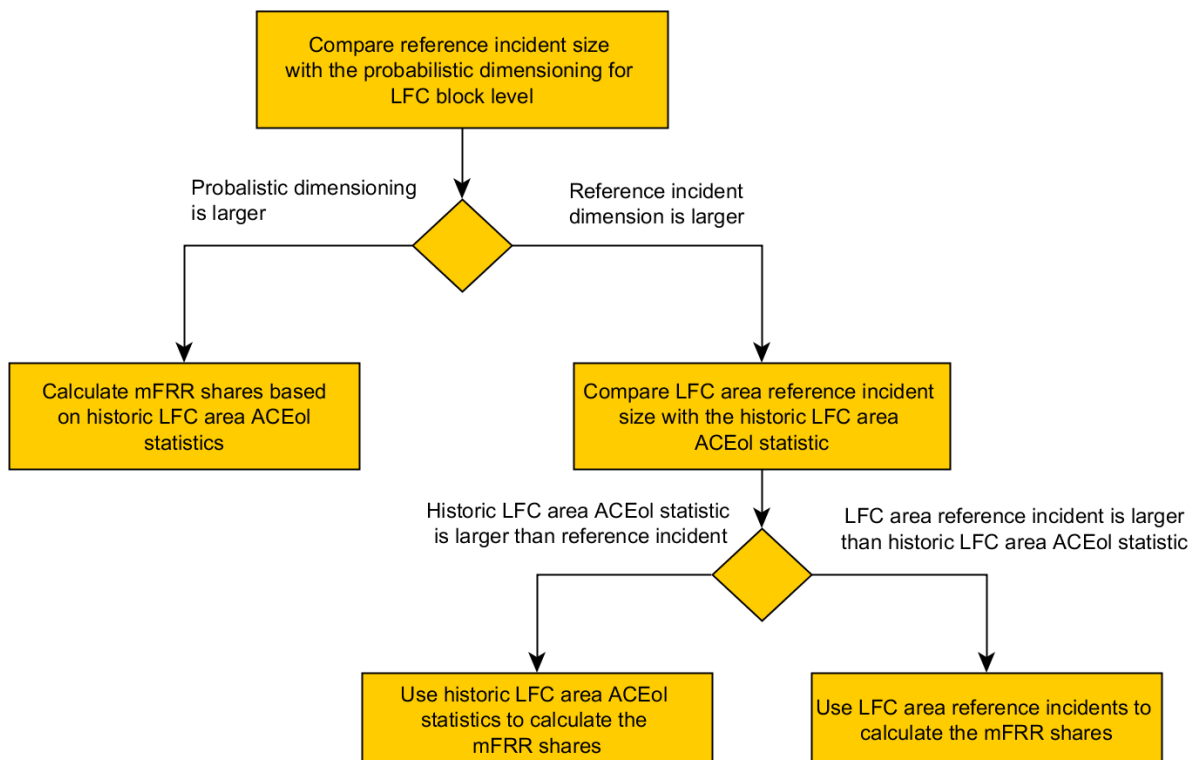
Compare reference incident size with the probabilistic dimensioning for LFC block level

Probalistic dimensioning is larger

Reference incident dimension is larger

Calculate mFRR shares based on historic LFC area ACEol statistics

Compare LFC area reference incident size with the historic LFC area ACEol statistic

Historic LFC area ACEol statistic is larger than reference incident

LFC area reference incident is larger than historic LFC area ACEol statistic

Use historic LFC area ACEol statistics to calculate the mFRR shares

Use LFC area reference incidents to calculate the mFRR shares